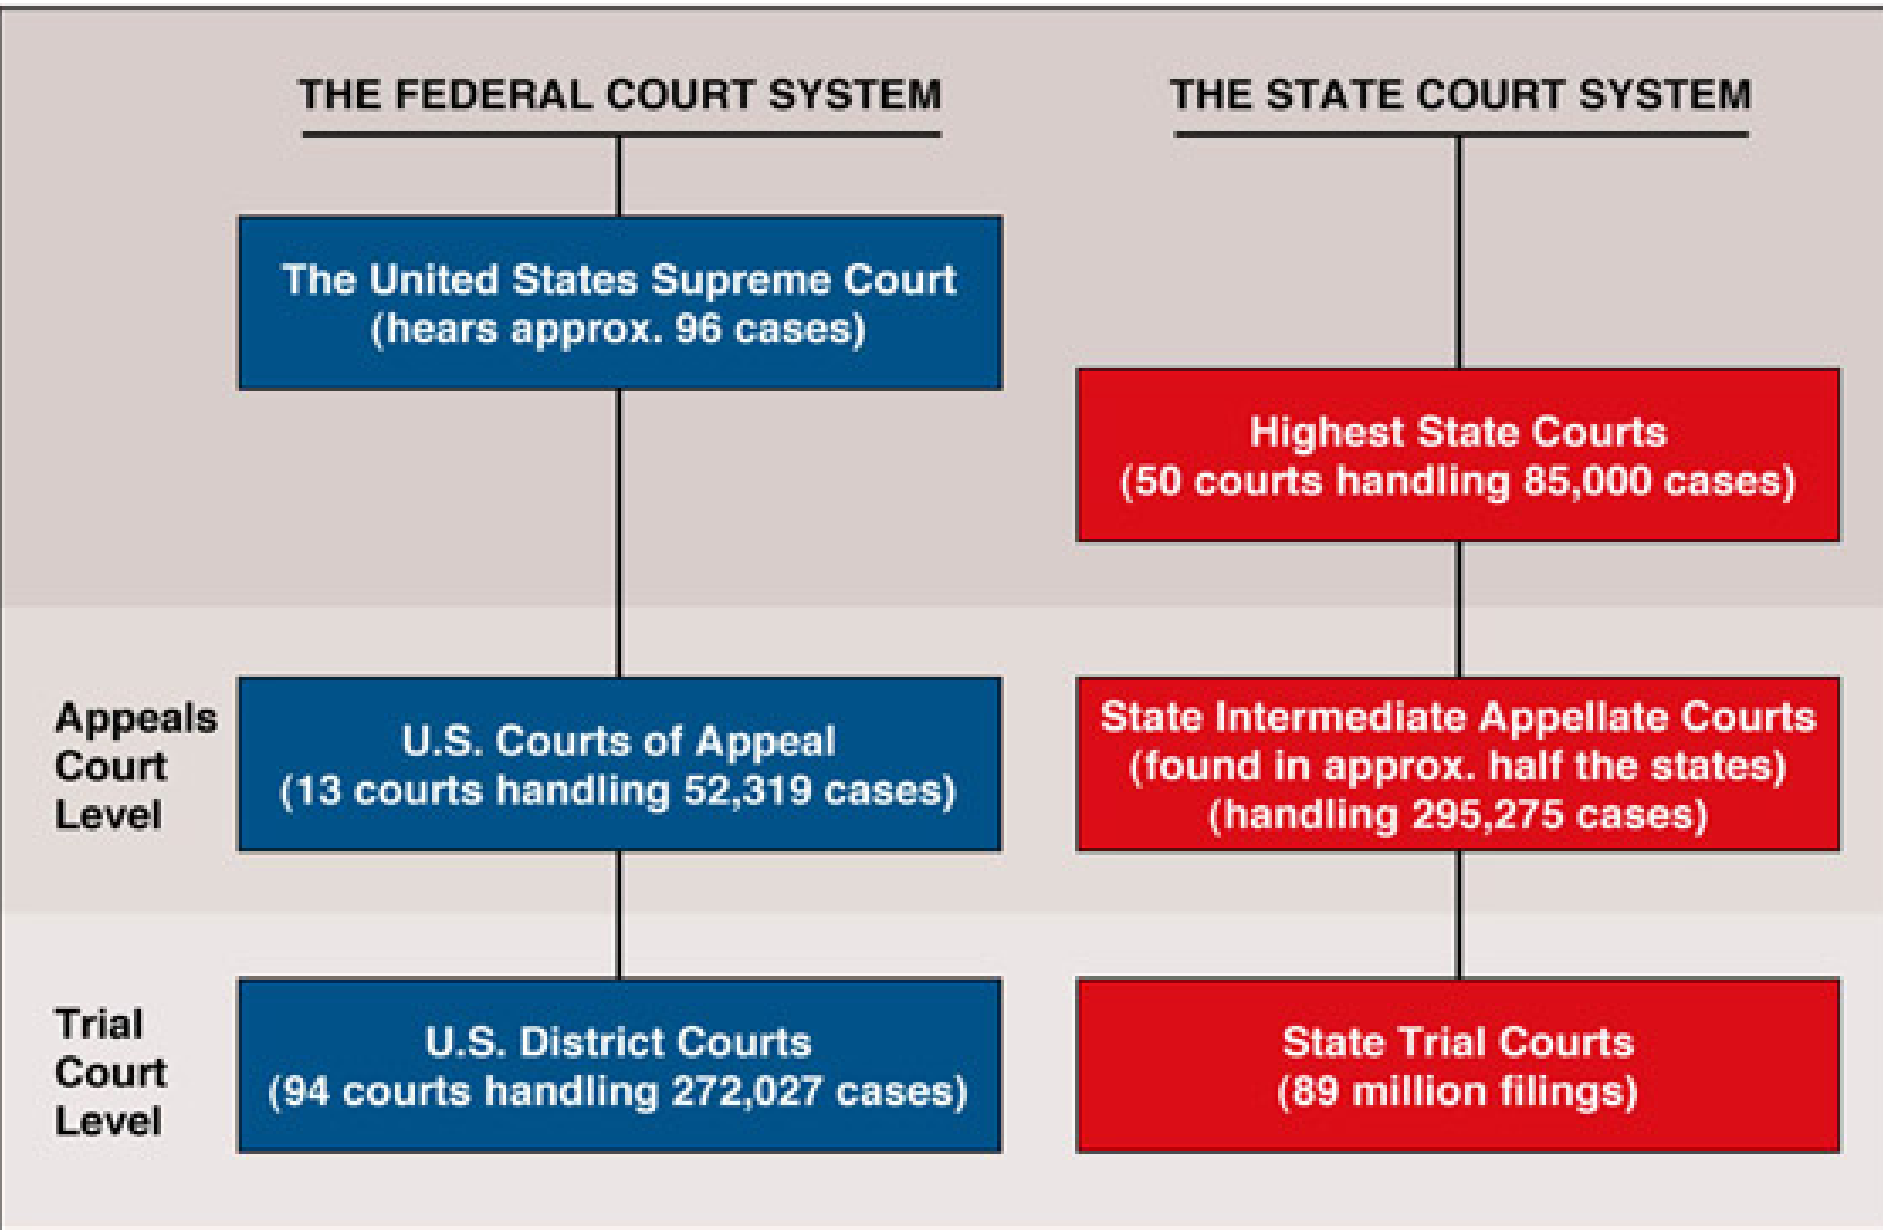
THE FEDERAL COURT SYSTEM

THE STATE COURT SYSTEM

The United States Supreme Court (hears approx. 96 cases)

Highest State Courts (50 courts handling 85,000 cases)

Appeals Court Level

U.S. Courts of Appeal (13 courts handling 52,319 cases)

State Intermediate Appellate Courts (found in approx. half the states) (handling 295,275 cases)

Trial Court Level

U.S. District Courts (94 courts handling 272,027 cases)

State Trial Courts (89 million filings)